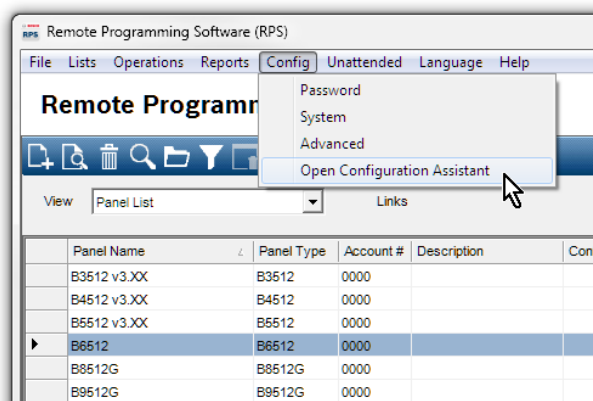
RPS Remote Programming Software (RPS)

File Lists Operations Reports Config Unattended Language Help

Remote Programm

Password
System
Advanced
Open Configuration Assistant

View Panel List Links

| | Panel Name | Panel Type | Account # | Description | Co |
|---|---|---|---|---|---|
| | B3512 v3.XX | B3512 | 0000 | | |
| | B4512 v3.XX | B4512 | 0000 | | |
| | B5512 v3.XX | B5512 | 0000 | | |
| ▶ | B6512 | B6512 | 0000 | | |
| | B8512G | B8512G | 0000 | | |
| | B9512G | B9512G | 0000 | | |